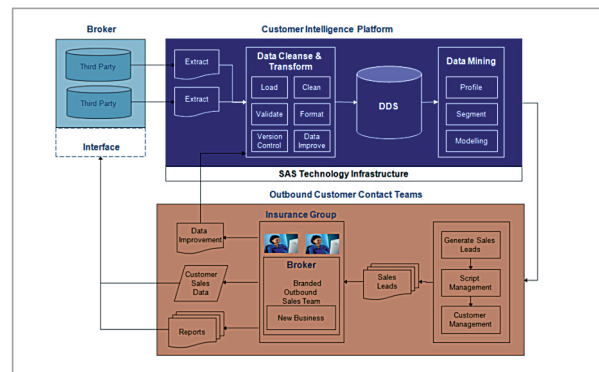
Broker

Third Party

Third Party

Interface

Customer Intelligence Platform

Extract

Extract

Data Cleanse & Transform

Load

Clean

Validate

Format

Version Control

Data Improve

DDS

Data Mining

Profile

Segment

Modelling

SAS Technology Infrastructure

Outbound Customer Contact Teams

Insurance Group

Data Improvement

Customer Sales Data

Reports

Broker

Branded Outbound Sales Team

New Business

Sales Leads

Generate Sales Leads

Script Management

Customer Management